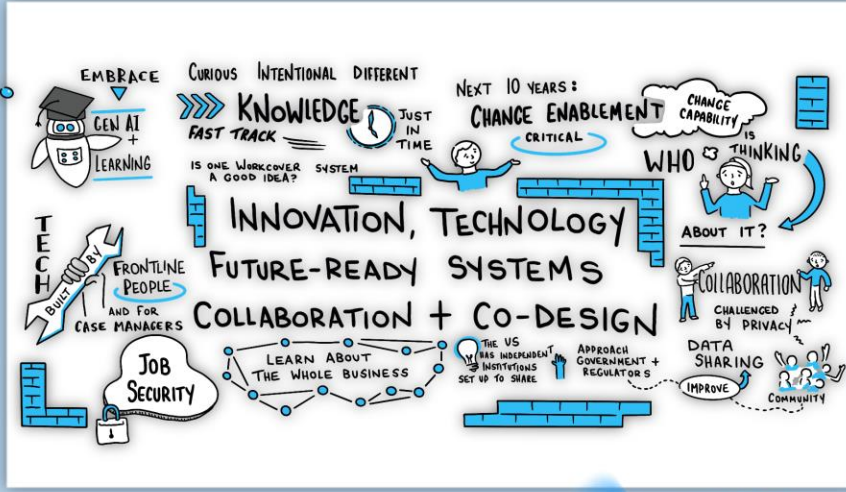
EMBRACE

GEN AI + LEARNING

CURIOUS INTENTIONAL DIFFERENT

KNOWLEDGE

FAST TRACK

JUST IN TIME

IS ONE WORKCOVER SYSTEM A GOOD IDEA?

NEXT 10 YEARS:

CHANGE ENABLEMENT

CRITICAL

CHANGE CAPABILITY

WHO IS THINKING ABOUT IT?

TECH

BUILT BY

FRONTLINE PEOPLE

AND FOR CASE MANAGERS

INNOVATION, TECHNOLOGY

FUTURE-READY SYSTEMS

COLLABORATION + CO-DESIGN

COLLABORATION

CHALLENGED BY PRIVACY

JOB SECURITY

LEARN ABOUT THE WHOLE BUSINESS

THE US HAS INDEPENDENT INSTITUTIONS SET UP TO SHARE

APPROACH GOVERNMENT + REGULATORS

DATA SHARING

IMPROVE

COMMUNITY